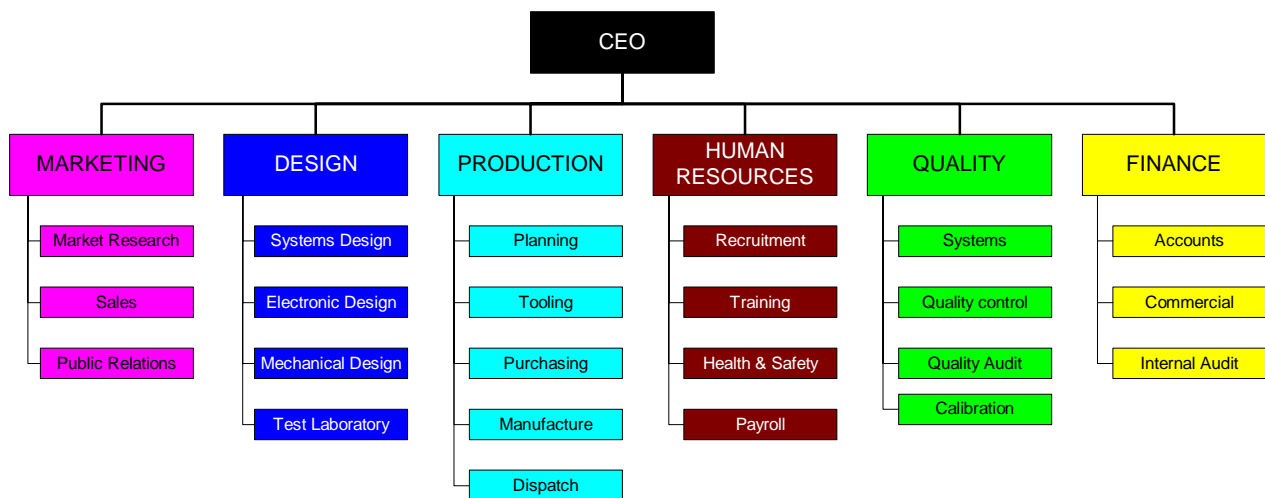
CEO

MARKETING
Market Research
Sales
Public Relations

DESIGN
Systems Design
Electronic Design
Mechanical Design
Test Laboratory

PRODUCTION
Planning
Tooling
Purchasing
Manufacture
Dispatch

HUMAN RESOURCES
Recruitment
Training
Health & Safety
Payroll

QUALITY
Systems
Quality control
Quality Audit
Calibration

FINANCE
Accounts
Commercial
Internal Audit